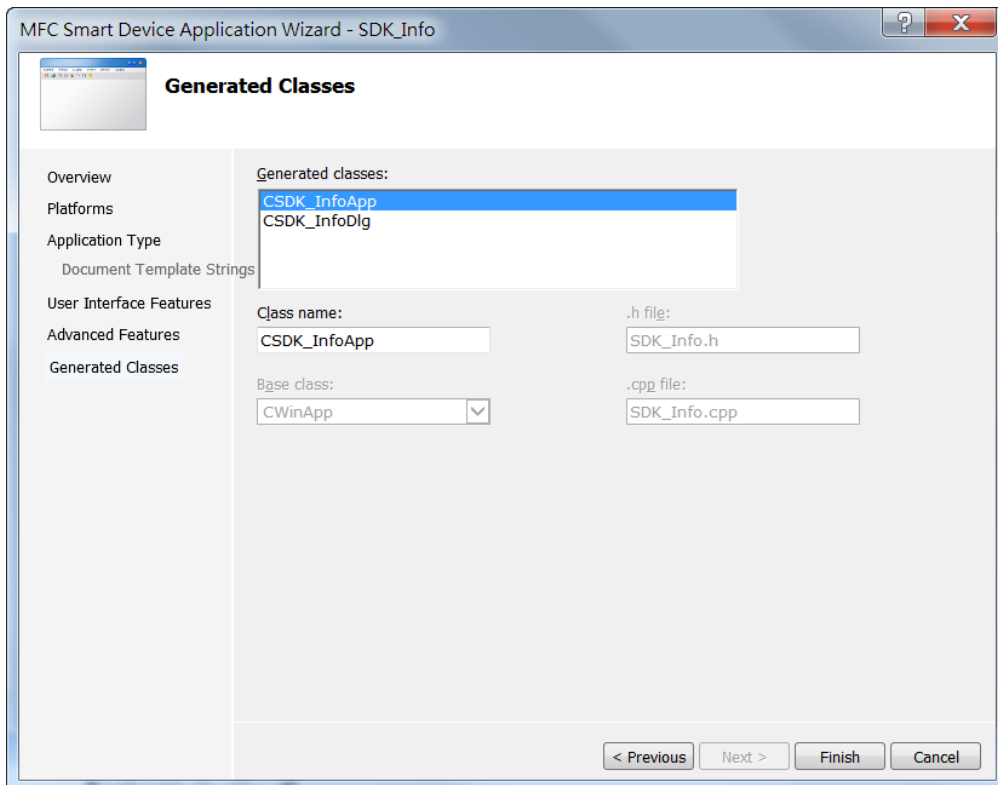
MFC Smart Device Application Wizard - SDK_Info

?

X

Generated Classes

Overview

Platforms

Application Type

Document Template Strings

User Interface Features

Advanced Features

Generated Classes

Generated classes:

CSDK_InfoApp

CSDK_InfoDlg

Class name:

CSDK_InfoApp

.h file:

SDK_Info.h

Base class:

CWinApp

.cpp file:

SDK_Info.cpp

< Previous

Next >

Finish

Cancel